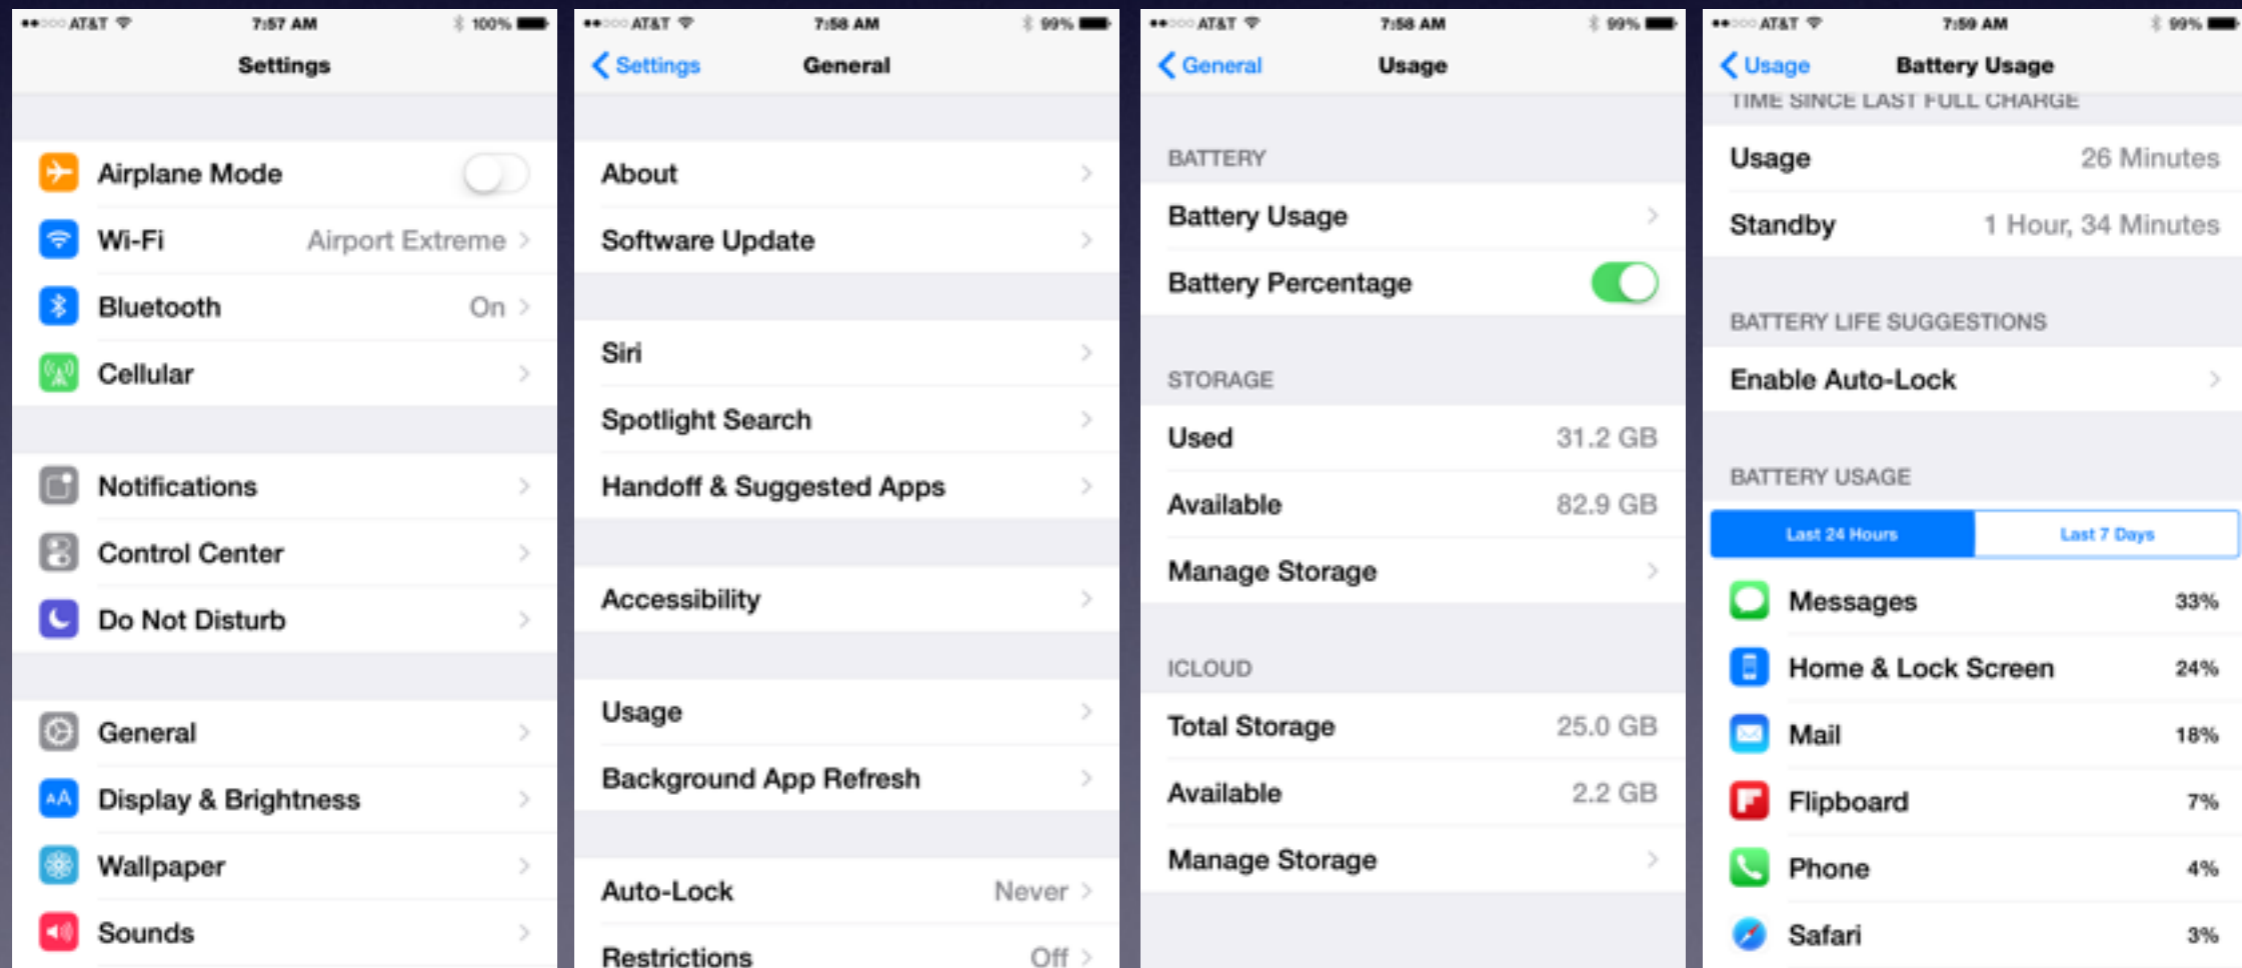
●●○○○ AT&T 7:57 AM 100%

Settings

Airplane Mode

Wi-Fi Airport Extreme >

Bluetooth On >

Cellular >

Notifications >

Control Center >

Do Not Disturb >

General >

Display & Brightness >

Wallpaper >

Sounds >

●●○○○ AT&T 7:58 AM 99%

< Settings General

About >

Software Update >

Siri >

Spotlight Search >

Handoff & Suggested Apps >

Accessibility >

Usage >

Background App Refresh >

Auto-Lock Never >

Restrictions Off >

●●○○○ AT&T 7:58 AM 99%

< General Usage

BATTERY

Battery Usage >

Battery Percentage

STORAGE

Used 31.2 GB

Available 82.9 GB

Manage Storage >

ICLOUD

Total Storage 25.0 GB

Available 2.2 GB

Manage Storage >

●●○○○ AT&T 7:59 AM 99%

< Usage Battery Usage

TIME SINCE LAST FULL CHARGE

Usage 26 Minutes

Standby 1 Hour, 34 Minutes

BATTERY LIFE SUGGESTIONS

Enable Auto-Lock >

BATTERY USAGE

Last 24 Hours Last 7 Days

Messages 33%

Home & Lock Screen 24%

Mail 18%

Flipboard 7%

Phone 4%

Safari 3%